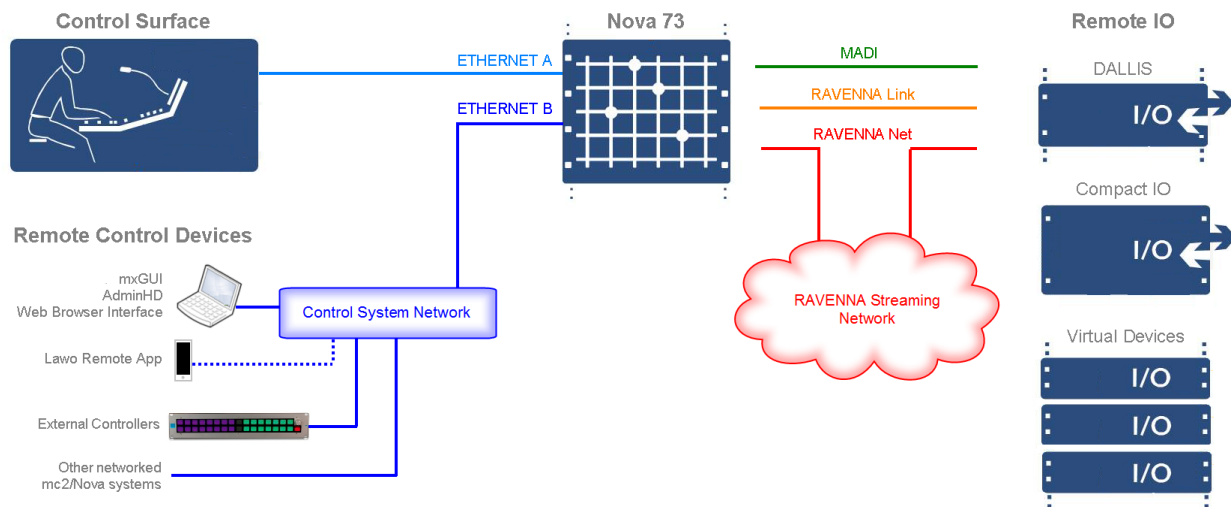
Control Surface

Nova 73

Remote IO

ETHERNET A

ETHERNET B

MADI

RAVENNA Link

RAVENNA Net

DALLIS

I/O

Compact IO

I/O

Remote Control Devices

mxGUI
AdminHD
Web Browser Interface

Control System Network

Lawo Remote App

External Controllers

Other networked mc2/Nova systems

RAVENNA Streaming Network

Virtual Devices

I/O

I/O

I/O